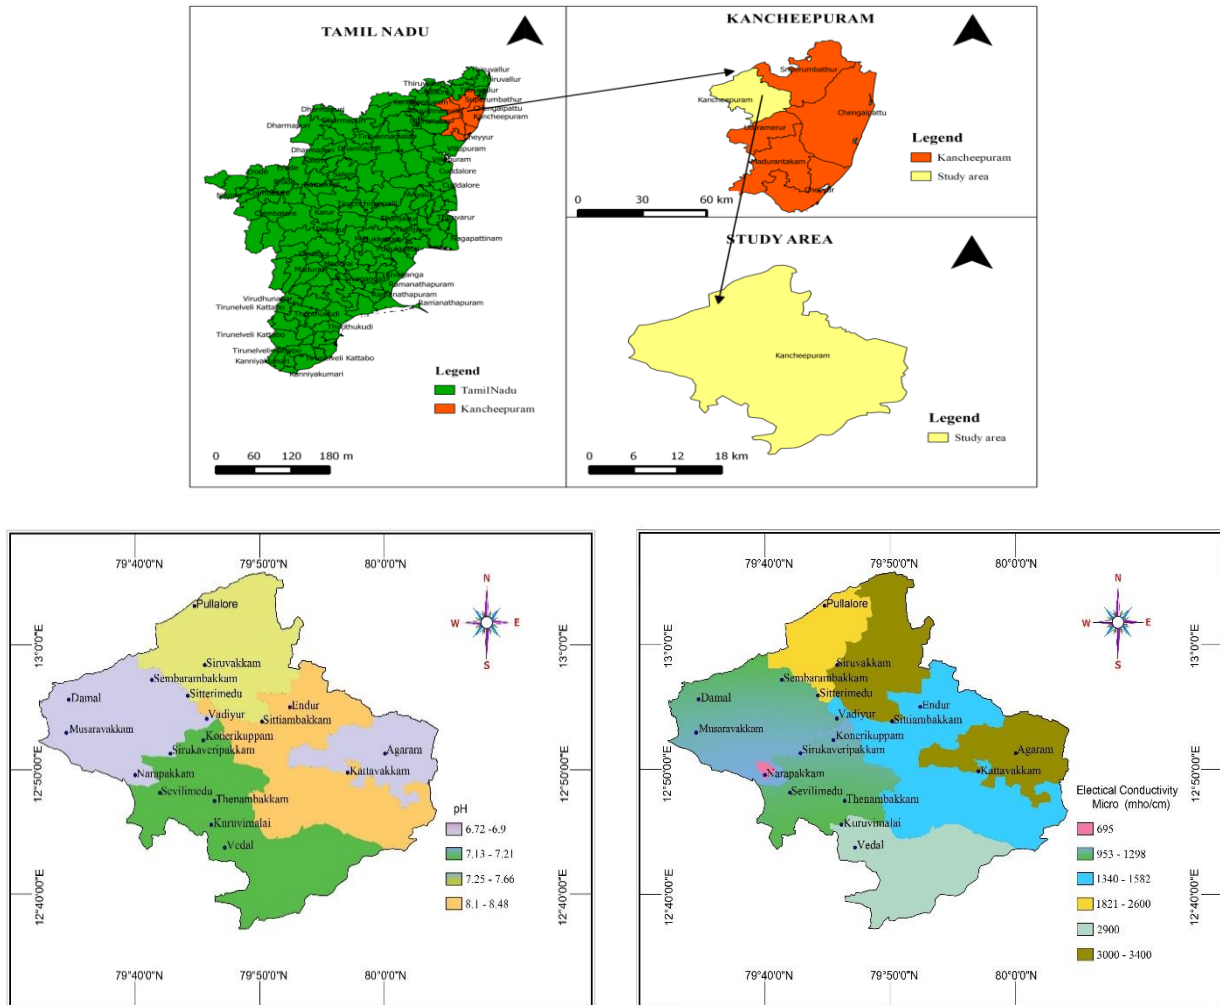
TAMIL NADU

Thiruvallur
Thiruvallur
Thiru
Sriperumbathur
Chengalpattu
Kancheepuram
Dharmapuri
Dharmapuri
Tiruvannamalai
Cheyyur
Villupuram
Puram
Cuddalore
Cuddalore
Erode
Coimbatore
Karur
Thiruvarur
Nagapattinam
Madurai
Sivaganga
Ramanathapuram
Ramanathapuram
Ramanathapuram
Virudhunagar
Tirunelveli Kattabo
Thoothukudi
Tirunelveli Kattabo
Tirunelveli
Tirunelveli Kattabo
Kanniyakumari
Kanniyakumari

Legend
TamilNadu
Kancheepuram

0 60 120 180 m

KANCHEEPURAM

Sriperumbathur
Kancheepuram
Chengalpattu
Uthiramerur
Madurantakam
Cheyyur

Legend
Kancheepuram
Study area

0 30 60 km

STUDY AREA

Kancheepuram

Legend
Study area

0 6 12 18 km

79°40'0"N 79°50'0"N 80°0'0"N
13°0'0"E 12°50'0"E 12°40'0"E
N W E S
Pullalore
Siruvakkam
Sembarambakkam
Sitterimedu
Damal
Endur
Vadiyur
Sittiambakkam
Musaravakkam
Konerikuppam
Agaram
Sirukaveripakkam
Kattavakkam
Narapakkam
Sevilimedu
Thenambakkam
Kuruvimalai
Vedal
pH
6.72 -6.9
7.13 - 7.21
7.25 - 7.66
8.1 - 8.48
79°40'0"N 79°50'0"N 80°0'0"N

79°40'0"N 79°50'0"N 80°0'0"N
13°0'0"E 12°50'0"E 12°40'0"E
N W E S
Pullalore
Siruvakkam
Sembarambakkam
Sitterimedu
Damal
Endur
Vadiyur
Sittiambakkam
Musaravakkam
Konerikuppam
Agaram
Sirukaveripakkam
Kattavakkam
Narapakkam
Sevilimedu
Thenambakkam
Kuruvimalai
Vedal
Electical Conductivity
Micro (mho/cm)
695
953 - 1298
1340 - 1582
1821 - 2600
2900
3000 - 3400
79°40'0"N 79°50'0"N 80°0'0"N